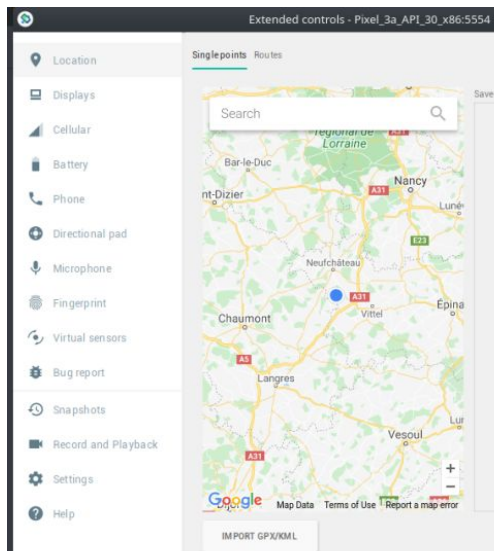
Extended controls - Pixel_3a_API_30_x86:5554

Location
Displays
Cellular
Battery
Phone
Directional pad
Microphone
Fingerprint
Virtual sensors
Bug report
Snapshots
Record and Playback
Settings
Help

Single points
Routes
Save

Search

régional de Lorraine
Bar-le-Duc
Nancy
nt-Dizier
A31
Lunéville
E23
Neufchâteau
A31
Chaumont
Vittel
Épinal
Langres
Lur
Vesoul
A31

Google
Map Data
Terms of Use
Report a map error

IMPORT GPX/KML